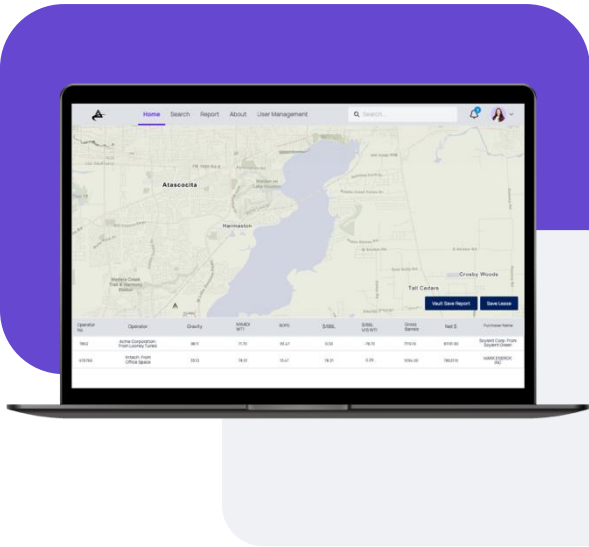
Home Search Report About User Management

Search...

Atascocita

Harmaston

Crosby Woods

Tall Cedars

Vault Save Report

Save Lease

| Operator No. | Operator | Gravity | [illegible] | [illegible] | $/BBL | $/BBL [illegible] | Gross Barrels | Net $ | Purchaser Name |
|---|---|---|---|---|---|---|---|---|---|
| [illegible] | Acme Corporation From Looney Tunes | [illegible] | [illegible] | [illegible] | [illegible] | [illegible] | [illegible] | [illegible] | Soylent Corp. From Soylent Green |
| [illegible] | Initech From Office Space | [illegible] | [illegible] | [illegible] | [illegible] | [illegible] | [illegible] | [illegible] | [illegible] |